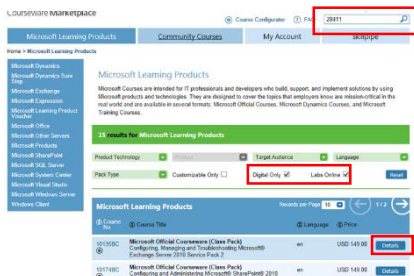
Courseware Marketplace

Course Configurator | FA 28411

Microsoft Learning Products | Community Courses | My Account | Skillpipe

Home > Microsoft Learning Products

Microsoft Dynamics
Microsoft Dynamics Sure Step
Microsoft Exchange
Microsoft Expression
Microsoft Learning Product Voucher
Microsoft Office
Microsoft Other Servers
Microsoft Products
Microsoft SharePoint
Microsoft SQL Server
Microsoft System Center
Microsoft Visual Studio
Microsoft Windows Server
Windows Client

Microsoft Learning Products

Microsoft Courses are intended for IT professionals and developers who build, support, and implement solutions by using Microsoft products and technologies. They are designed to cover the skills that employers know are mission-critical in the real world and are available in several formats: Microsoft Official Courses, Microsoft Dynamics Courses, and Microsoft Training Courses.

15 results for Microsoft Learning Products

Product Technology | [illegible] | Target Audience | Language
Pack Type | Customizable Only | Digital Only | Labs Online | Reset

Microsoft Learning Products | Records per Page 10 | 1/2

| Course No. | Course Title | Language | Price | |
|---|---|---|---|---|
| 10135BC | Microsoft Official Courseware (Class Pack) Configuring, Managing and Troubleshooting Microsoft® Exchange Server 2010 Service Pack 2 | en | USD 149.00 | Details |
| 10174BC | Microsoft Official Courseware (Class Pack) Configuring and Administering Microsoft® SharePoint® 2010 | en | USD 149.00 | Details |